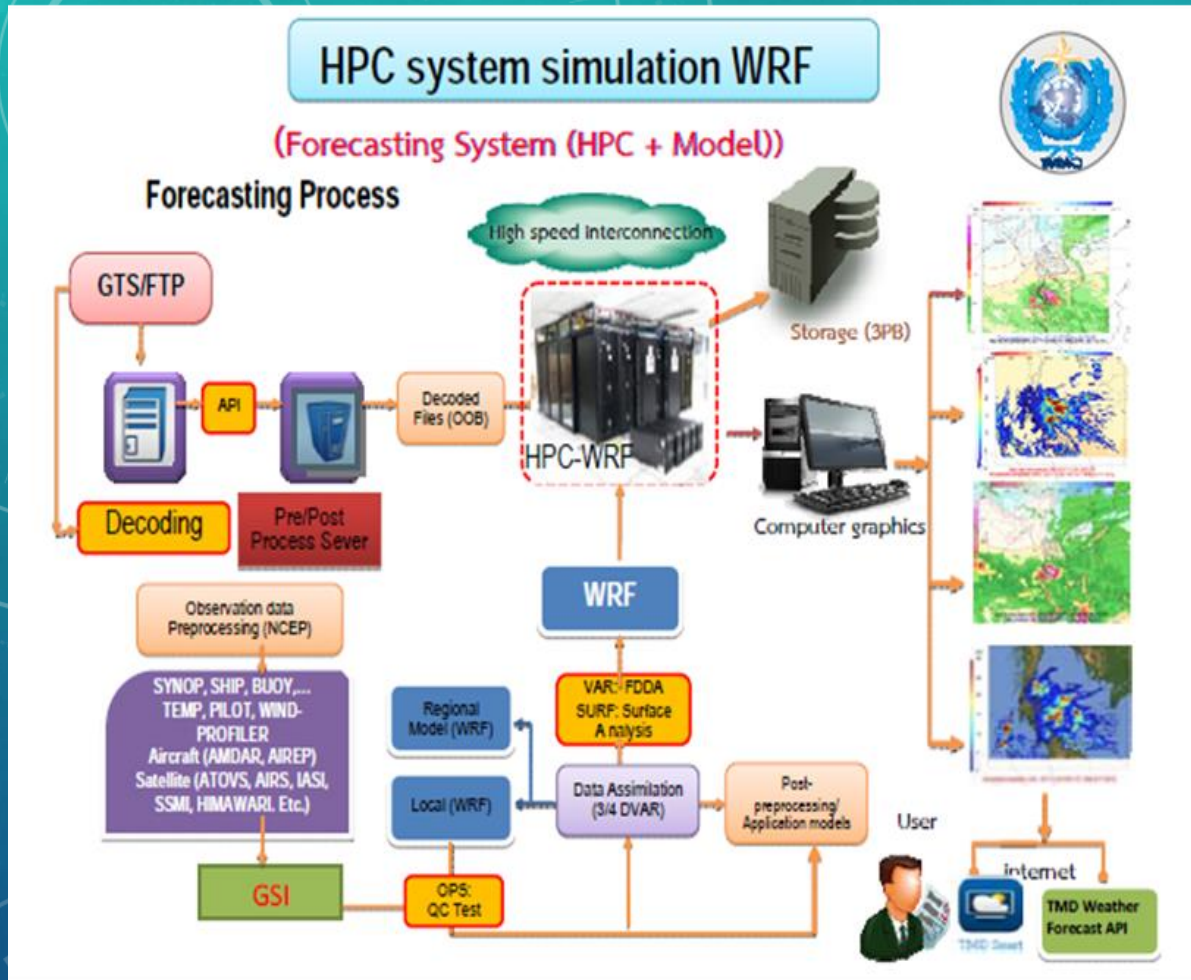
HPC system simulation WRF

(Forecasting System (HPC + Model))

Forecasting Process

High speed interconnection

GTS/FTP

API

Decoded Files (OOB)

HPC-WRF

Storage (3PB)

Computer graphics

Decoding

Pre/Post Process Sever

Observation data Preprocessing (NCEP)

SYNOP, SHIP, BUOY,... TEMP, PILOT, WIND-PROFILER Aircraft (AMDAR, AIREP) Satellite (ATOVS, AIRS, IASI, SSMI, HIMAWARI. Etc.)

WRF

VAR: FDDA SURF: Surface A nalysis

Regional Model (WRF)

Local (WRF)

Data Assimilation (3/4 DVAR)

Post-preprocessing/ Application models

User

internet

GSI

OPS: QC Test

TMD Smart

TMD Weather Forecast API